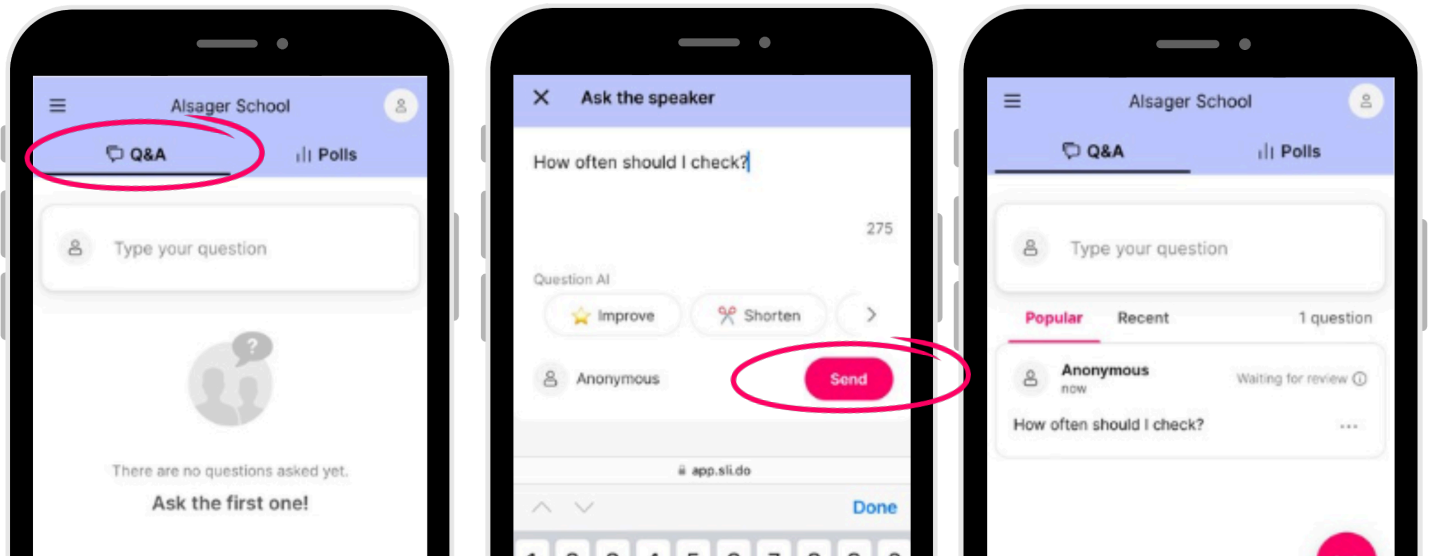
Alsager School

Q&A

Polls

Type your question

There are no questions asked yet.

Ask the first one!

Ask the speaker

How often should I check?

275

Question AI

Improve

Shorten

Anonymous

Send

app.sli.do

Done

Alsager School

Q&A

Polls

Type your question

Popular

Recent

1 question

Anonymous

now

Waiting for review

How often should I check?